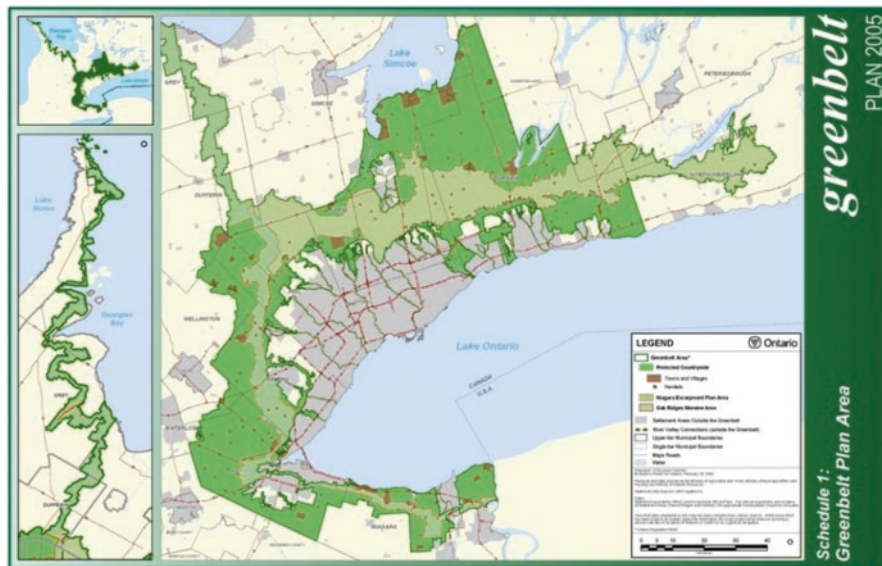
greenbelt
PLAN 2005

Schedule 1:
Greenbelt Plan Area

Lake Simcoe

Lake Ontario

Lake Huron

Georgian Bay

GREY

SIMCOE

PETERBOROUGH

DUFFERIN

WELLINGTON

WATERLOO

NIAGARA

CANADA
U.S.A.

LEGEND

Ontario

Greenbelt Area*

Protected Countryside

Towns and Villages

Hamlets

Niagara Escarpment Plan Area

Oak Ridges Moraine Area

Settlement Areas Outside the Greenbelt

River Valley Connections (outside the Greenbelt)

Upper-tier Municipal Boundaries

Single-tier Municipal Boundaries

Major Roads

Water

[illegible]